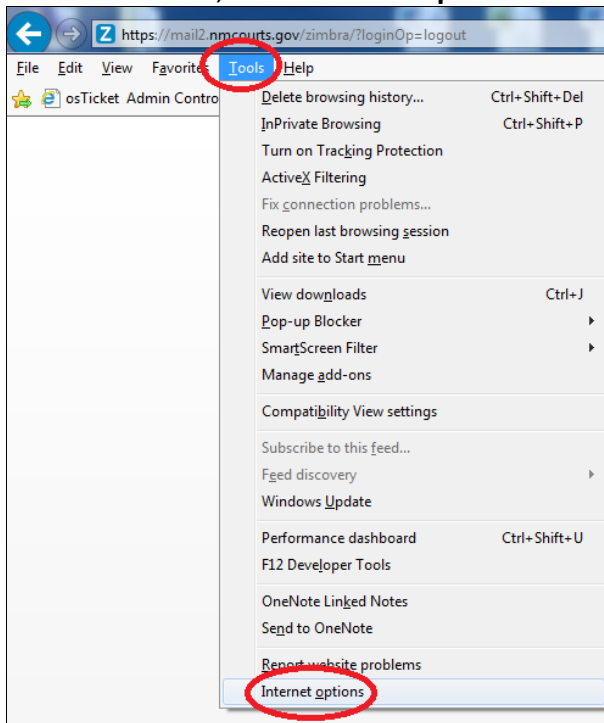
https://mail2.nmcourts.gov/zimbra/?loginOp=logout

File Edit View Favorites Tools Help

osTicket Admin Contro

Delete browsing history... Ctrl+Shift+Del
InPrivate Browsing Ctrl+Shift+P
Turn on Tracking Protection
ActiveX Filtering
Fix connection problems...
Reopen last browsing session
Add site to Start menu

View downloads Ctrl+J
Pop-up Blocker
SmartScreen Filter
Manage add-ons

Compatibility View settings

Subscribe to this feed...
Feed discovery
Windows Update

Performance dashboard Ctrl+Shift+U
F12 Developer Tools

OneNote Linked Notes
Send to OneNote

Report website problems
Internet options